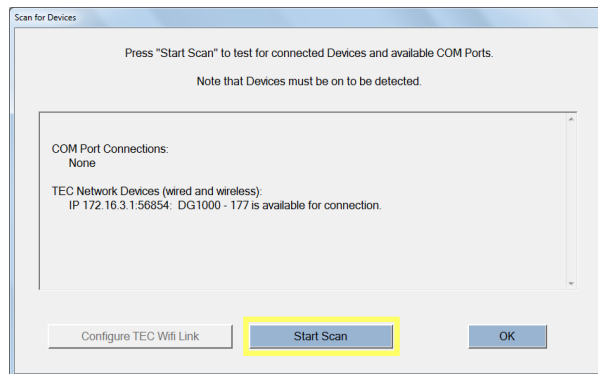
Scan for Devices

Press "Start Scan" to test for connected Devices and available COM Ports.

Note that Devices must be on to be detected.

COM Port Connections:
None

TEC Network Devices (wired and wireless):
IP 172.16.3.1:56854: DG1000 - 177 is available for connection.

Configure TEC Wifi Link

Start Scan

OK